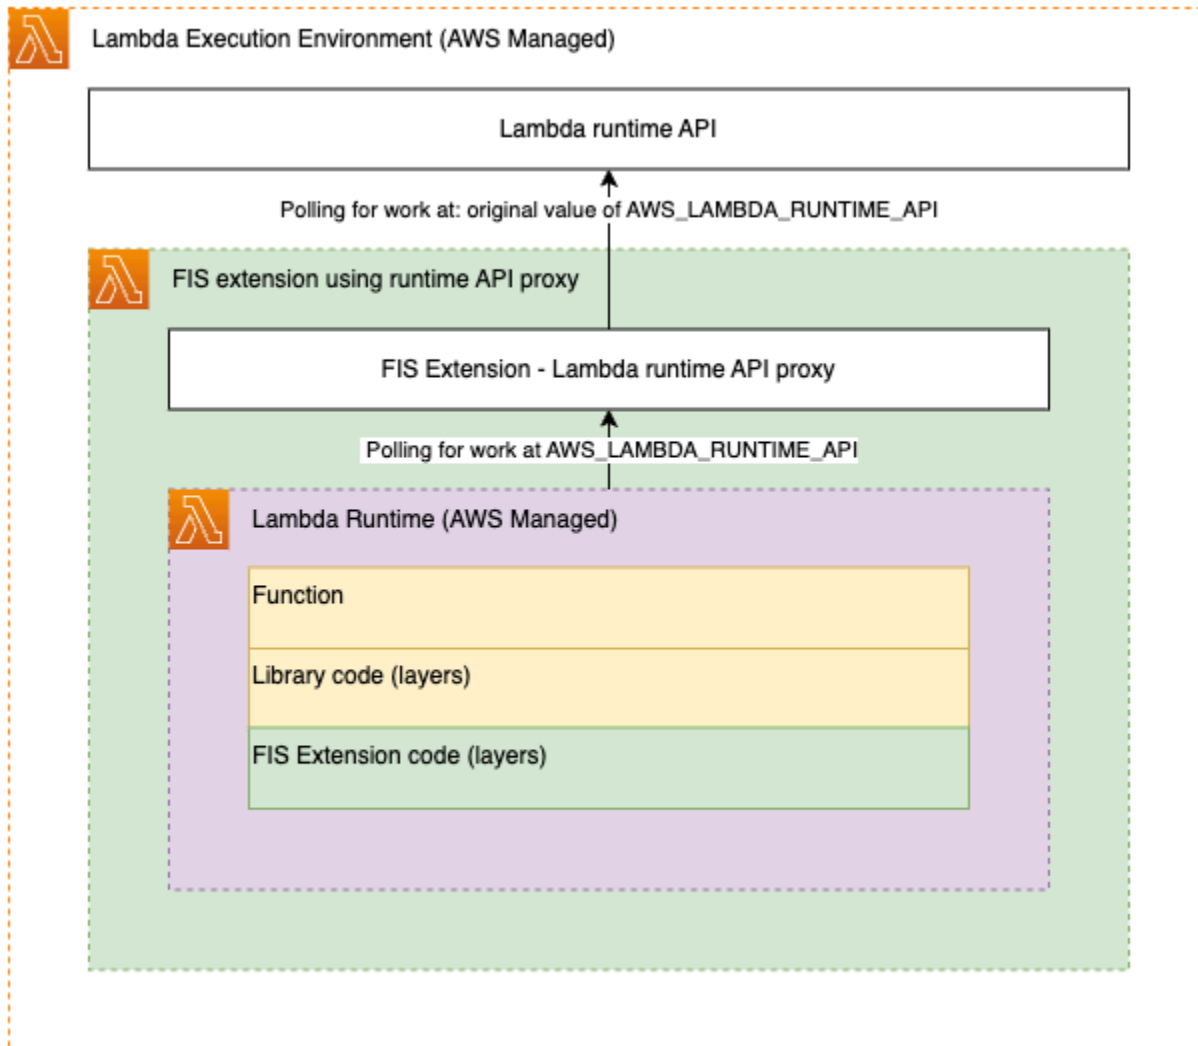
Lambda Execution Environment (AWS Managed)

Lambda runtime API

Polling for work at: original value of AWS_LAMBDA_RUNTIME_API

FIS extension using runtime API proxy

FIS Extension - Lambda runtime API proxy

Polling for work at AWS_LAMBDA_RUNTIME_API

Lambda Runtime (AWS Managed)

Function

Library code (layers)

FIS Extension code (layers)